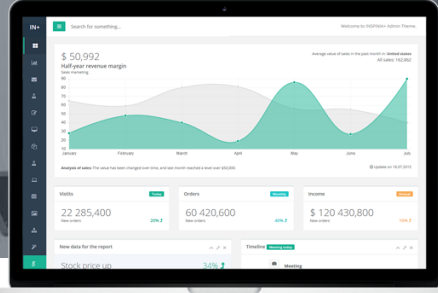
IN+

Search for something...

Welcome to INSPINIA+ Admin Theme.

$ 50,992

Half-year revenue margin

Sales marketing

Average value of sales in the past month in: United states

All sales: 162,862

90
80
70
60
50
40
30
20
10
0

January
Februar
March
April
May
June
July

Analysis of sales: The value has been changed over time, and last month reached a level over $50,000.

Updated on 16.07.2015

Visits
Today
22 285,400
New orders
20%

Orders
Monthly
60 420,600
New orders
40%

Income
Annual
$ 120 430,800
New orders
16%

New data for the report

Stock price up
34%

Timeline
Meeting today

Meeting